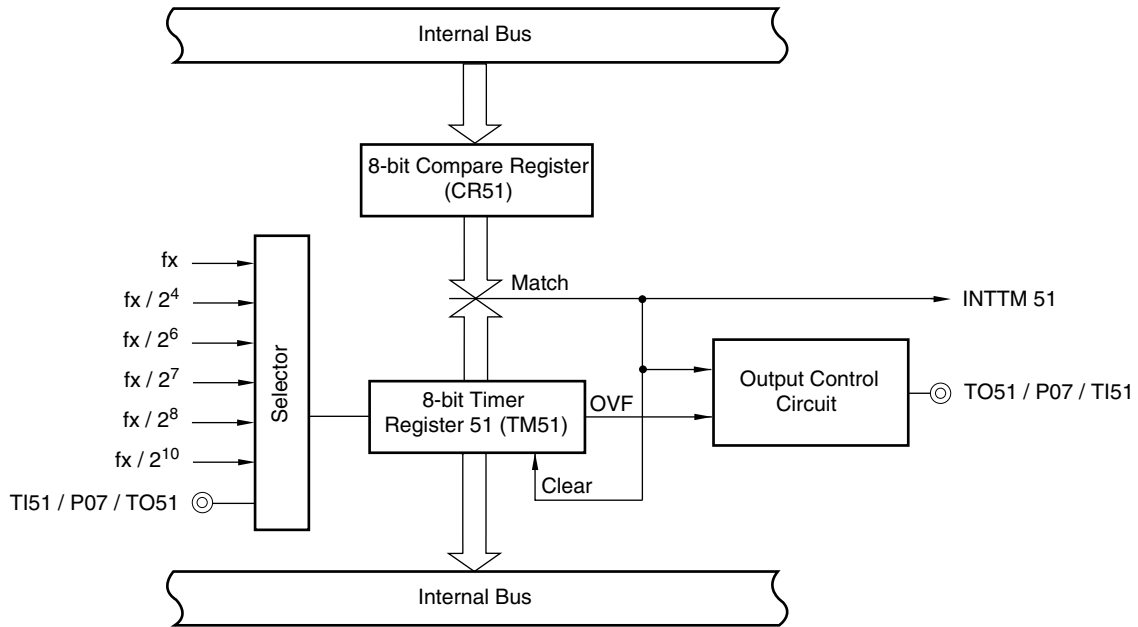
Internal Bus

8-bit Compare Register (CR51)

Match

INTTM 51

fx

fx / $2^4$

fx / $2^6$

fx / $2^7$

fx / $2^8$

fx / $2^{10}$

TI51 / P07 / TO51

Selector

8-bit Timer Register 51 (TM51)

OVF

Clear

Output Control Circuit

TO51 / P07 / TI51

Internal Bus